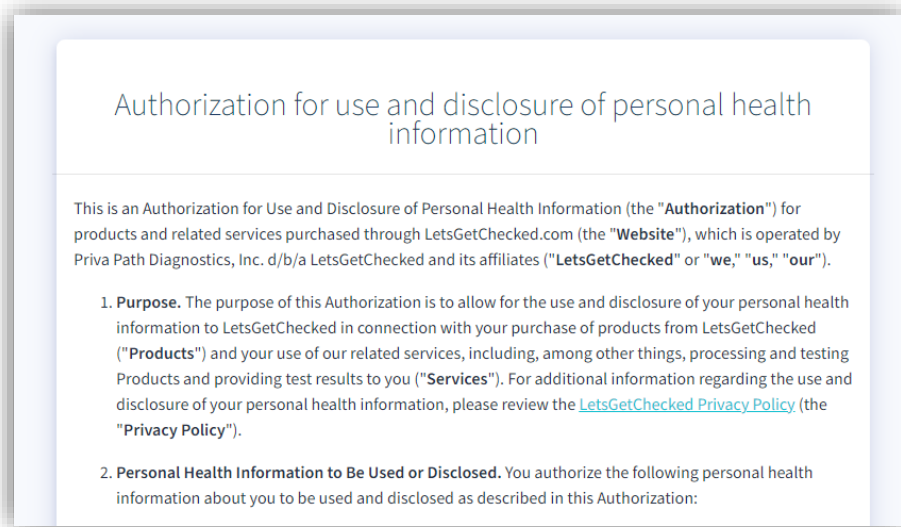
Authorization for use and disclosure of personal health information

This is an Authorization for Use and Disclosure of Personal Health Information (the "Authorization") for products and related services purchased through LetsGetChecked.com (the "Website"), which is operated by Priva Path Diagnostics, Inc. d/b/a LetsGetChecked and its affiliates ("LetsGetChecked" or "we," "us," "our").

1. Purpose. The purpose of this Authorization is to allow for the use and disclosure of your personal health information to LetsGetChecked in connection with your purchase of products from LetsGetChecked ("Products") and your use of our related services, including, among other things, processing and testing Products and providing test results to you ("Services"). For additional information regarding the use and disclosure of your personal health information, please review the LetsGetChecked Privacy Policy (the "Privacy Policy").

2. Personal Health Information to Be Used or Disclosed. You authorize the following personal health information about you to be used and disclosed as described in this Authorization: